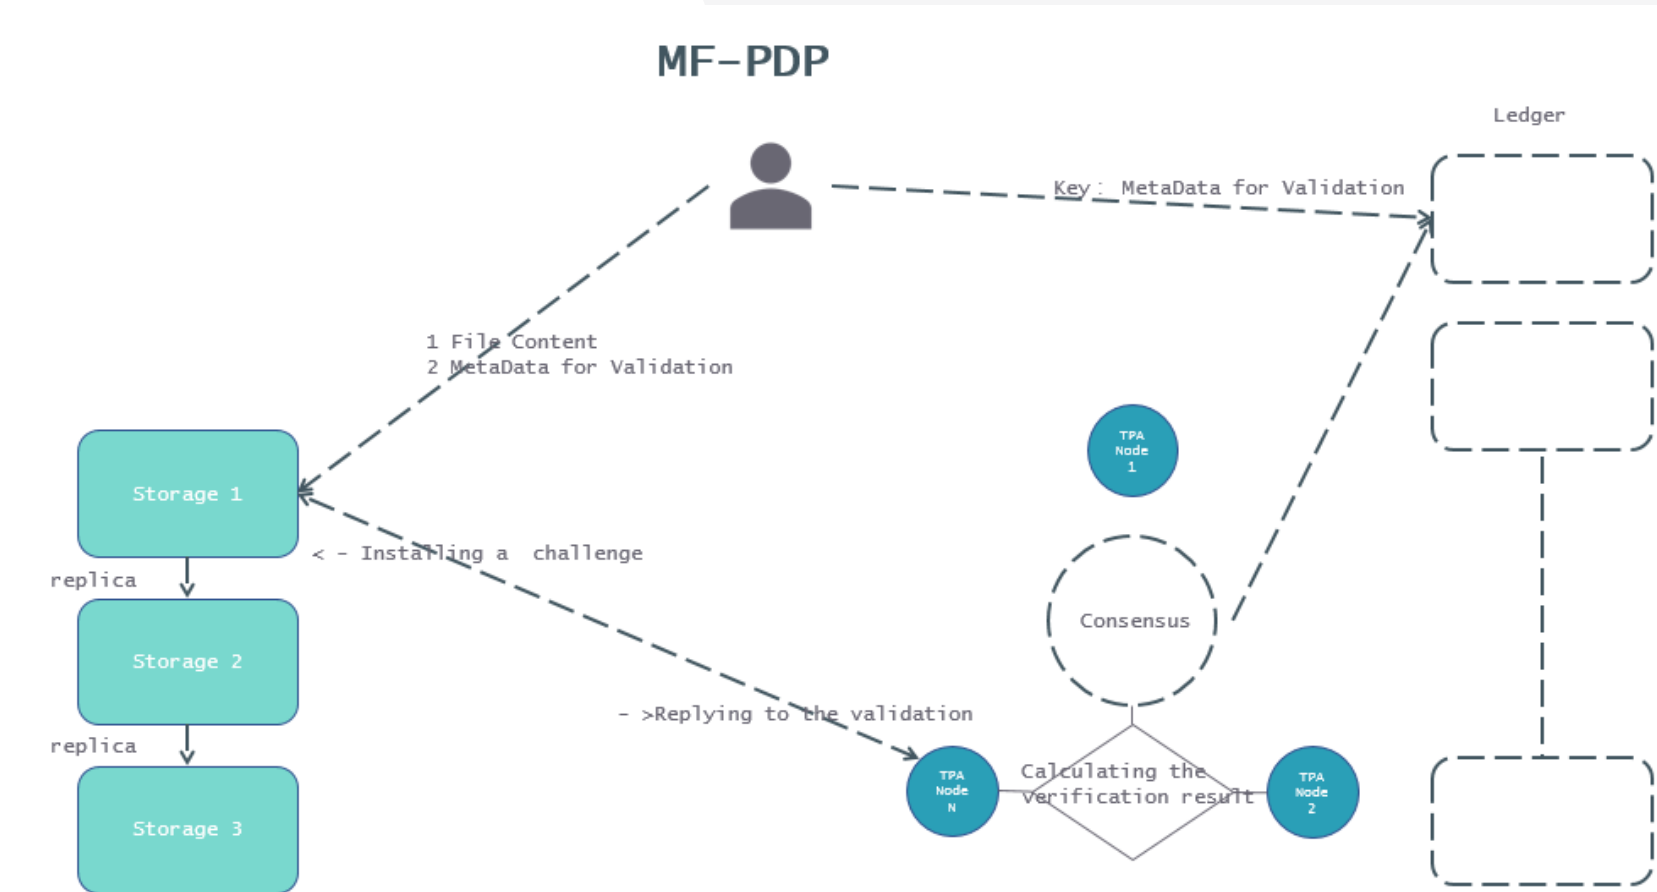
MF-PDP

Ledger

Key： MetaData for Validation

1 File Content
2 MetaData for Validation

TPA Node 1

Storage 1

< - Installing a challenge

replica

Storage 2

Consensus

replica

- >Replying to the validation

TPA Node N

Calculating the verification result

TPA Node 2

Storage 3